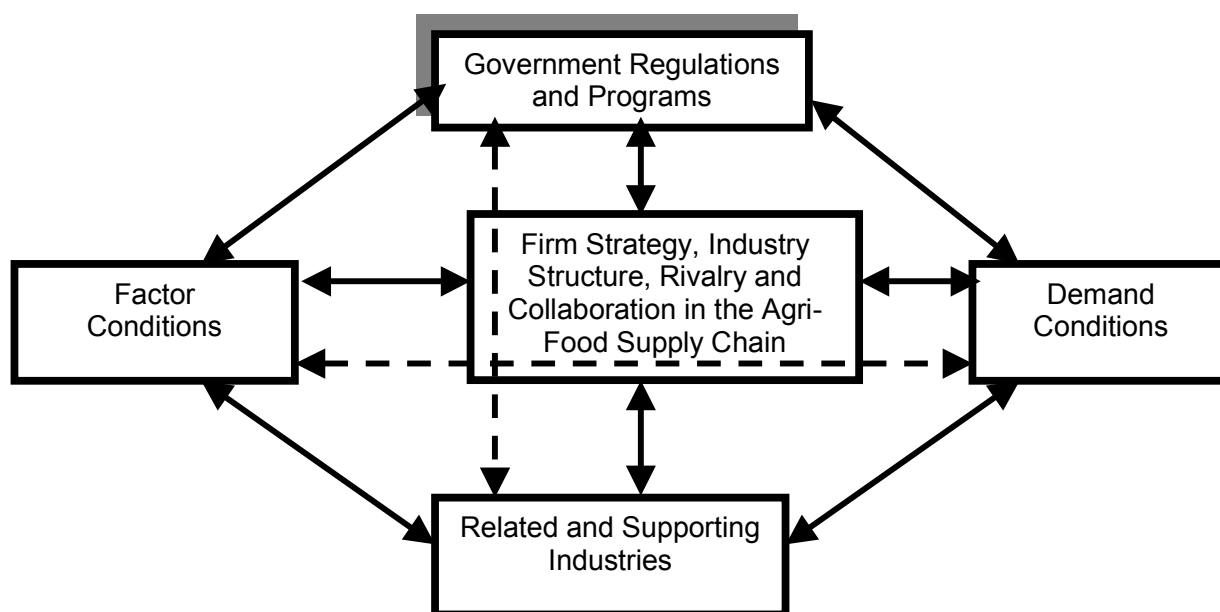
Government Regulations and Programs

Factor Conditions

Firm Strategy, Industry Structure, Rivalry and Collaboration in the Agri-Food Supply Chain

Demand Conditions

Related and Supporting Industries